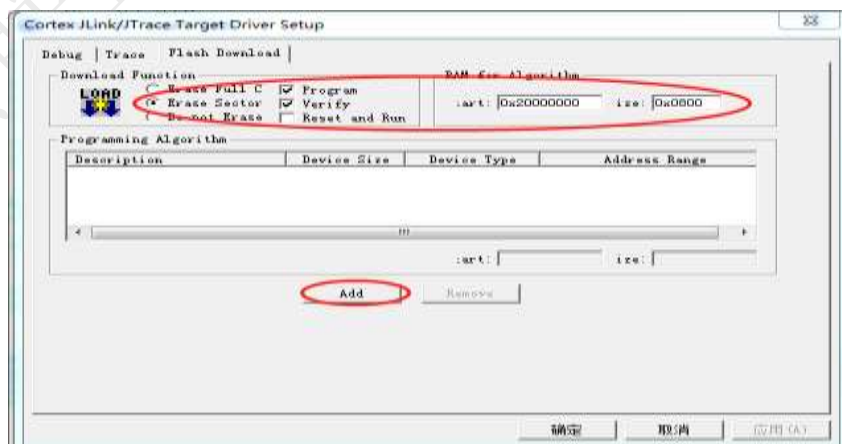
Cortex JLink/JTrace Target Driver Setup

Debug | Trace | Flash Download

Download Function
LOAD
Erase Full C
Erase Sector
Do not Erase
Program
Verify
Reset and Run

RAM for Algorithm
tart: 0x20000000 ize: 0x0800

Programming Algorithm

| Description | Device Size | Device Type | Address Range |
|---|---|---|---|

III

tart: ize:

Add Remove

确定 取消 应用(A)